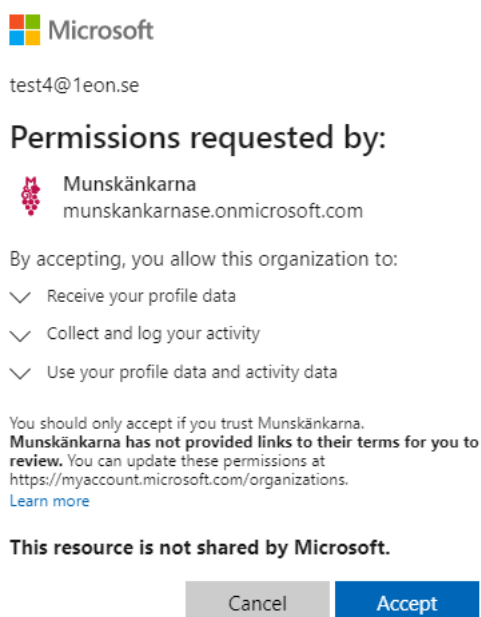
Microsoft

test4@1eon.se

Permissions requested by:

Munskänkarna
munskankarnase.onmicrosoft.com

By accepting, you allow this organization to:

Receive your profile data

Collect and log your activity

Use your profile data and activity data

You should only accept if you trust Munskänkarna. **Munskänkarna has not provided links to their terms for you to review.** You can update these permissions at https://myaccount.microsoft.com/organizations.
Learn more

**This resource is not shared by Microsoft.**

Cancel Accept